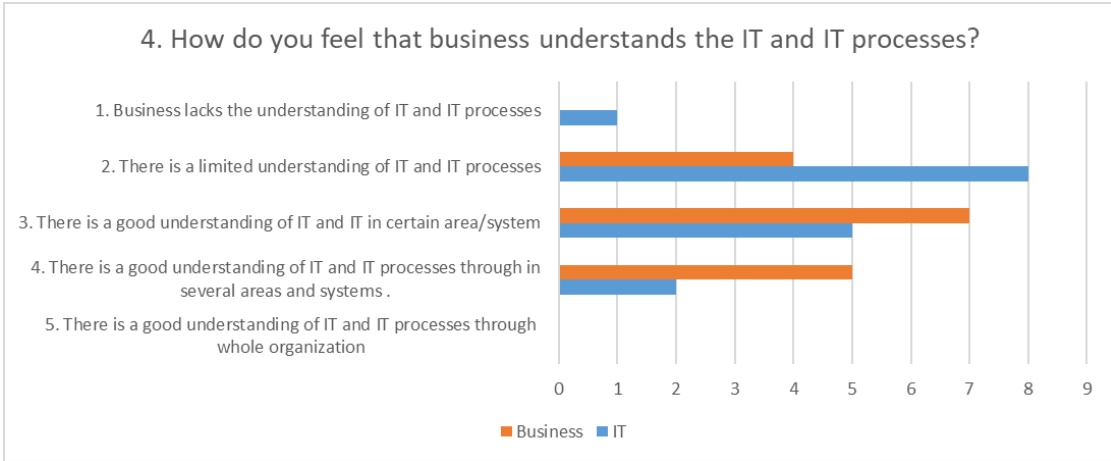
4. How do you feel that business understands the IT and IT processes?

1. Business lacks the understanding of IT and IT processes

2. There is a limited understanding of IT and IT processes

3. There is a good understanding of IT and IT in certain area/system

4. There is a good understanding of IT and IT processes through in several areas and systems .

5. There is a good understanding of IT and IT processes through whole organization

0 1 2 3 4 5 6 7 8 9

Business IT